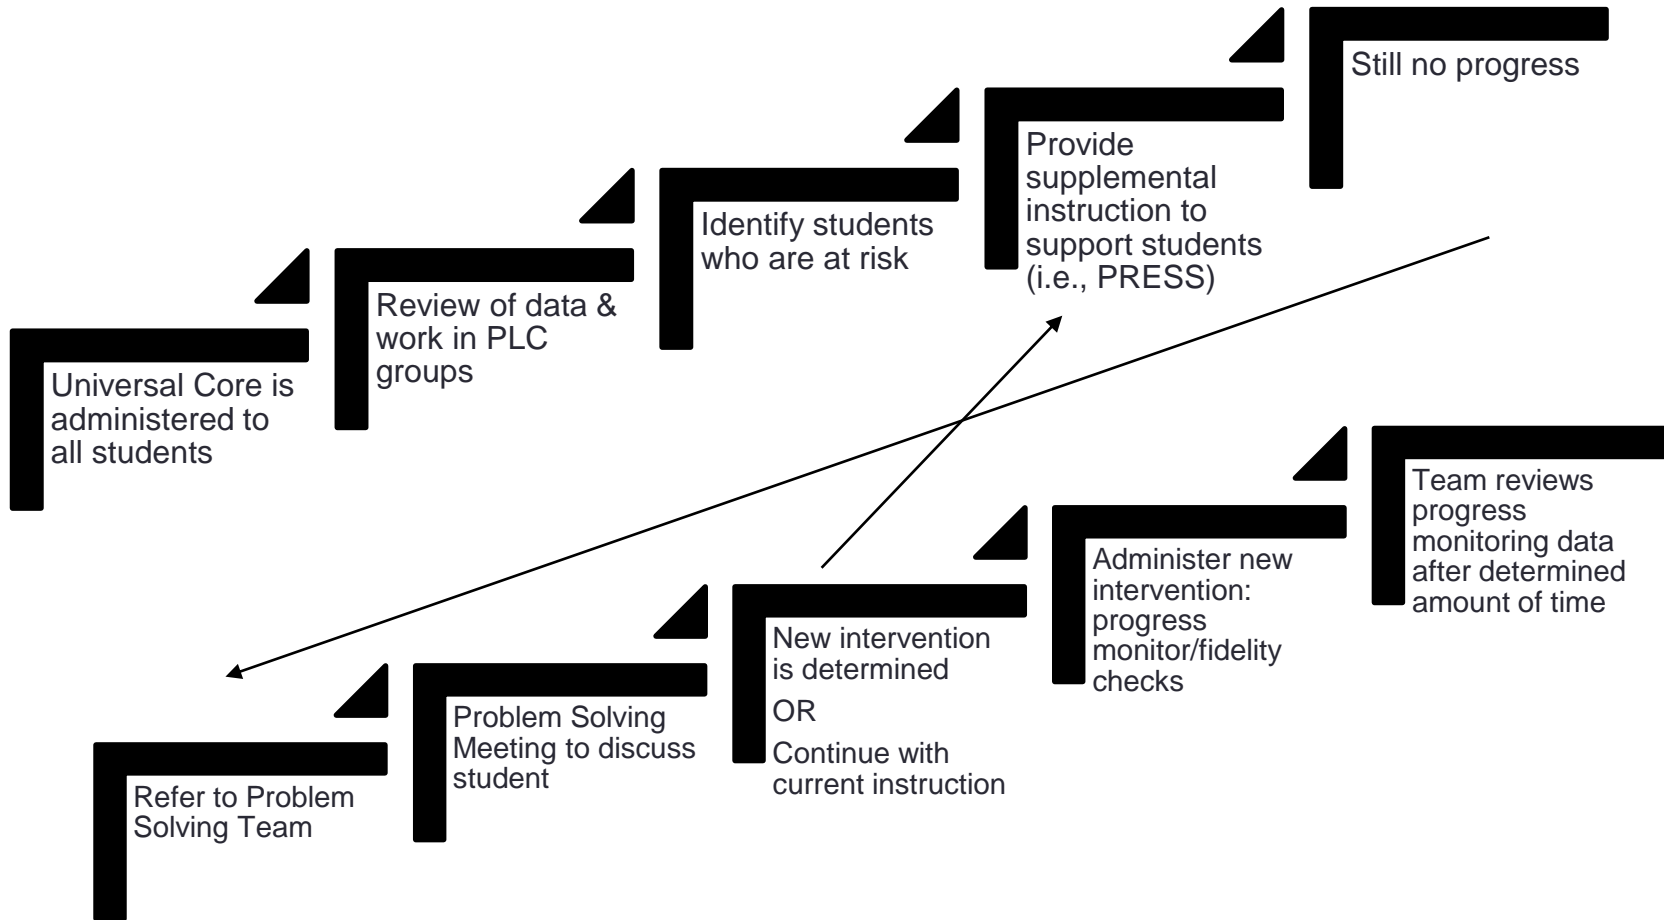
Universal Core is administered to all students

Review of data & work in PLC groups

Identify students who are at risk

Provide supplemental instruction to support students (i.e., PRESS)

Still no progress

Refer to Problem Solving Team

Problem Solving Meeting to discuss student

New intervention is determined

OR

Continue with current instruction

Administer new intervention: progress monitor/fidelity checks

Team reviews progress monitoring data after determined amount of time